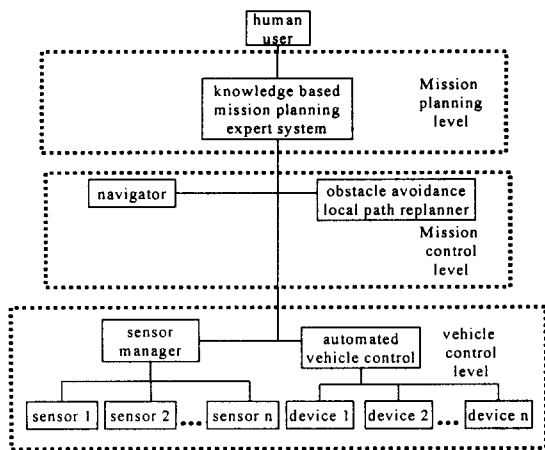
human user

knowledge based mission planning expert system

Mission planning level

navigator

obstacle avoidance local path replanner

Mission control level

sensor manager

automated vehicle control

vehicle control level

sensor 1

sensor 2

...

sensor n

device 1

device 2

...

device n